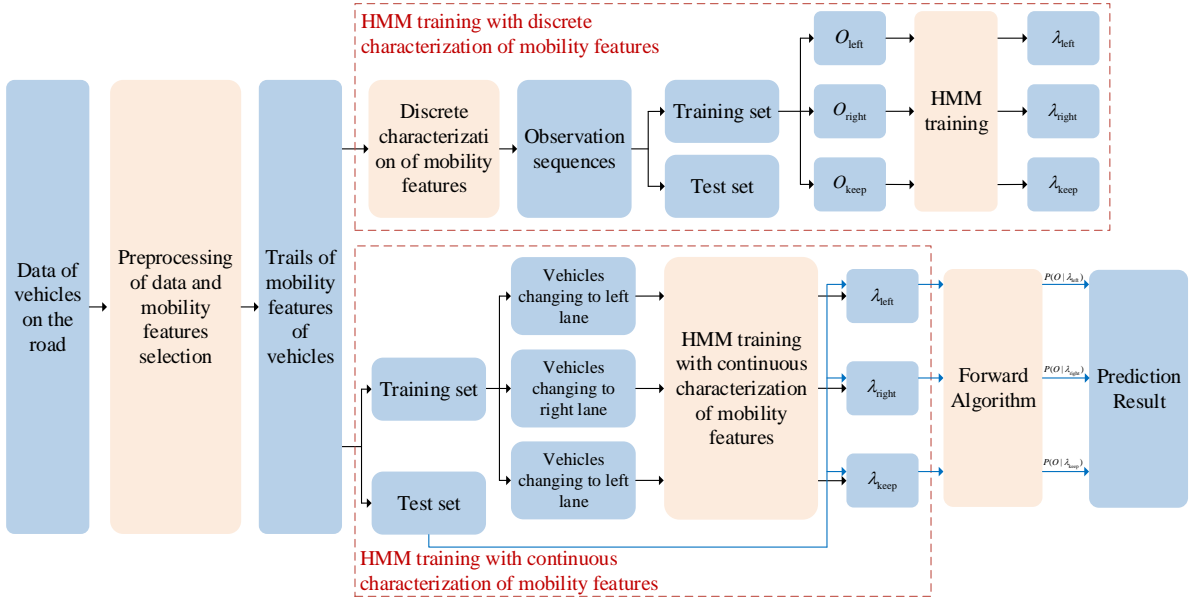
HMM training with discrete characterization of mobility features

Data of vehicles on the road

Preprocessing of data and mobility features selection

Trails of mobility features of vehicles

Discrete characterization of mobility features

Observation sequences

Training set

Test set

$O_{\text{left}}$

$O_{\text{right}}$

$O_{\text{keep}}$

HMM training

$\lambda_{\text{left}}$

$\lambda_{\text{right}}$

$\lambda_{\text{keep}}$

Training set

Test set

Vehicles changing to left lane

Vehicles changing to right lane

Vehicles changing to left lane

HMM training with continuous characterization of mobility features

$\lambda_{\text{left}}$

$\lambda_{\text{right}}$

$\lambda_{\text{keep}}$

Forward Algorithm

$P(O\mid\lambda_{\text{left}})$

$P(O\mid\lambda_{\text{right}})$

$P(O\mid\lambda_{\text{keep}})$

Prediction Result

HMM training with continuous characterization of mobility features